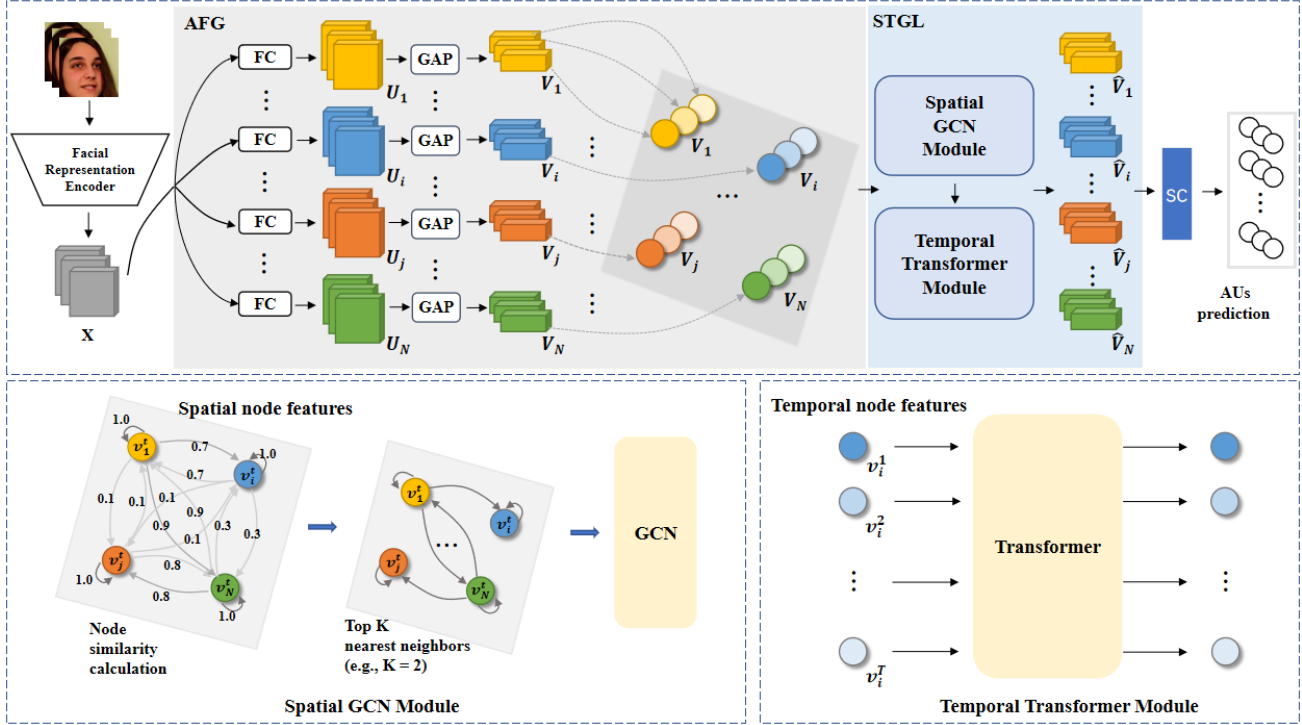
AFG

STGL

Facial Representation Encoder

X

FC

FC

FC

FC

$U_1$

$U_i$

$U_j$

$U_N$

GAP

GAP

GAP

GAP

$V_1$

$V_i$

$V_j$

$V_N$

$V_1$

$V_i$

$V_j$

$V_N$

Spatial GCN Module

Temporal Transformer Module

$\widehat{V}_1$

$\widehat{V}_i$

$\widehat{V}_j$

$\widehat{V}_N$

SC

AUs prediction

Spatial node features

1.0

$v_1^t$

0.7

0.7

1.0

$v_i^t$

0.1

0.1

0.1

0.9

0.9

0.3

0.3

0.1

$v_j^t$

0.8

0.8

$v_N^t$

1.0

1.0

Node similarity calculation

$v_1^t$

$v_i^t$

$v_j^t$

$v_N^t$

Top K nearest neighbors (e.g., K = 2)

GCN

Spatial GCN Module

Temporal node features

$v_i^1$

$v_i^2$

$v_i^T$

Transformer

Temporal Transformer Module